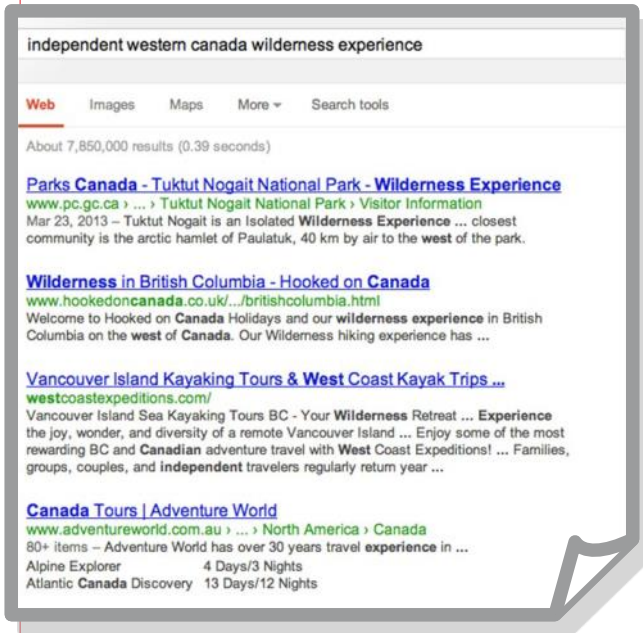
independent western canada wilderness experience

Web Images Maps More Search tools

About 7,850,000 results (0.39 seconds)

Parks Canada - Tuktut Nogait National Park - Wilderness Experience
www.pc.gc.ca › ... › Tuktut Nogait National Park › Visitor Information
Mar 23, 2013 – Tuktut Nogait is an Isolated Wilderness Experience ... closest community is the arctic hamlet of Paulatuk, 40 km by air to the west of the park.

Wilderness in British Columbia - Hooked on Canada
www.hookedoncanada.co.uk/.../britishcolumbia.html
Welcome to Hooked on Canada Holidays and our wilderness experience in British Columbia on the west of Canada. Our Wilderness hiking experience has ...

Vancouver Island Kayaking Tours & West Coast Kayak Trips ...
westcoastexpeditions.com/
Vancouver Island Sea Kayaking Tours BC - Your Wilderness Retreat ... Experience the joy, wonder, and diversity of a remote Vancouver Island ... Enjoy some of the most rewarding BC and Canadian adventure travel with West Coast Expeditions! ... Families, groups, couples, and independent travelers regularly return year ...

Canada Tours | Adventure World
www.adventureworld.com.au › ... › North America › Canada
80+ items – Adventure World has over 30 years travel experience in ...
Alpine Explorer 4 Days/3 Nights
Atlantic Canada Discovery 13 Days/12 Nights